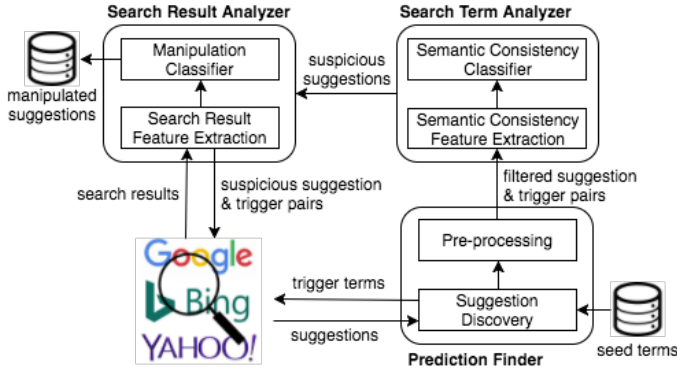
Search Result Analyzer

Manipulation Classifier

Search Result Feature Extraction

manipulated suggestions

Search Term Analyzer

Semantic Consistency Classifier

Semantic Consistency Feature Extraction

suspicious suggestions

search results

suspicious suggestion & trigger pairs

filtered suggestion & trigger pairs

Google

Bing

YAHOO!

Pre-processing

trigger terms

Suggestion Discovery

suggestions

seed terms

Prediction Finder